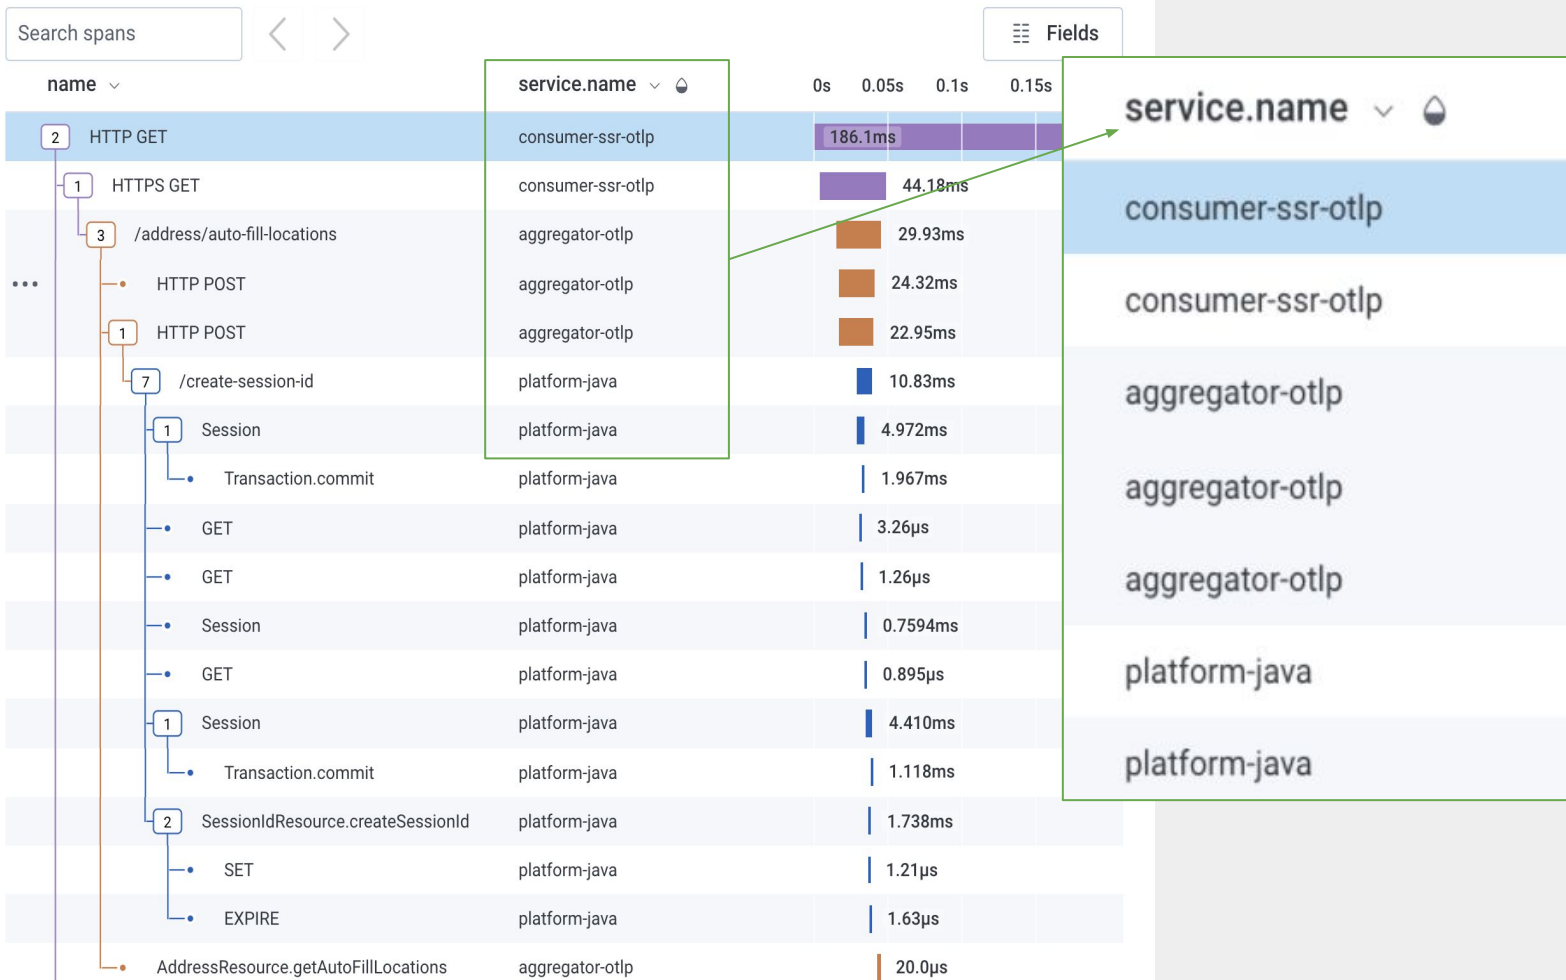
Search spans

Fields

| name | service.name | 0s 0.05s 0.1s 0.15s |
|---|---|---|
| 2 HTTP GET | consumer-ssr-otlp | 186.1ms |
| 1 HTTPS GET | consumer-ssr-otlp | 44.18ms |
| 3 /address/auto-fill-locations | aggregator-otlp | 29.93ms |
| HTTP POST | aggregator-otlp | 24.32ms |
| 1 HTTP POST | aggregator-otlp | 22.95ms |
| 7 /create-session-id | platform-java | 10.83ms |
| 1 Session | platform-java | 4.972ms |
| Transaction.commit | platform-java | 1.967ms |
| GET | platform-java | 3.26μs |
| GET | platform-java | 1.26μs |
| Session | platform-java | 0.7594ms |
| GET | platform-java | 0.895μs |
| 1 Session | platform-java | 4.410ms |
| Transaction.commit | platform-java | 1.118ms |
| 2 SessionIdResource.createSessionId | platform-java | 1.738ms |
| SET | platform-java | 1.21μs |
| EXPIRE | platform-java | 1.63μs |
| AddressResource.getAutoFillLocations | aggregator-otlp | 20.0μs |

service.name
consumer-ssr-otlp
consumer-ssr-otlp
aggregator-otlp
aggregator-otlp
aggregator-otlp
platform-java
platform-java